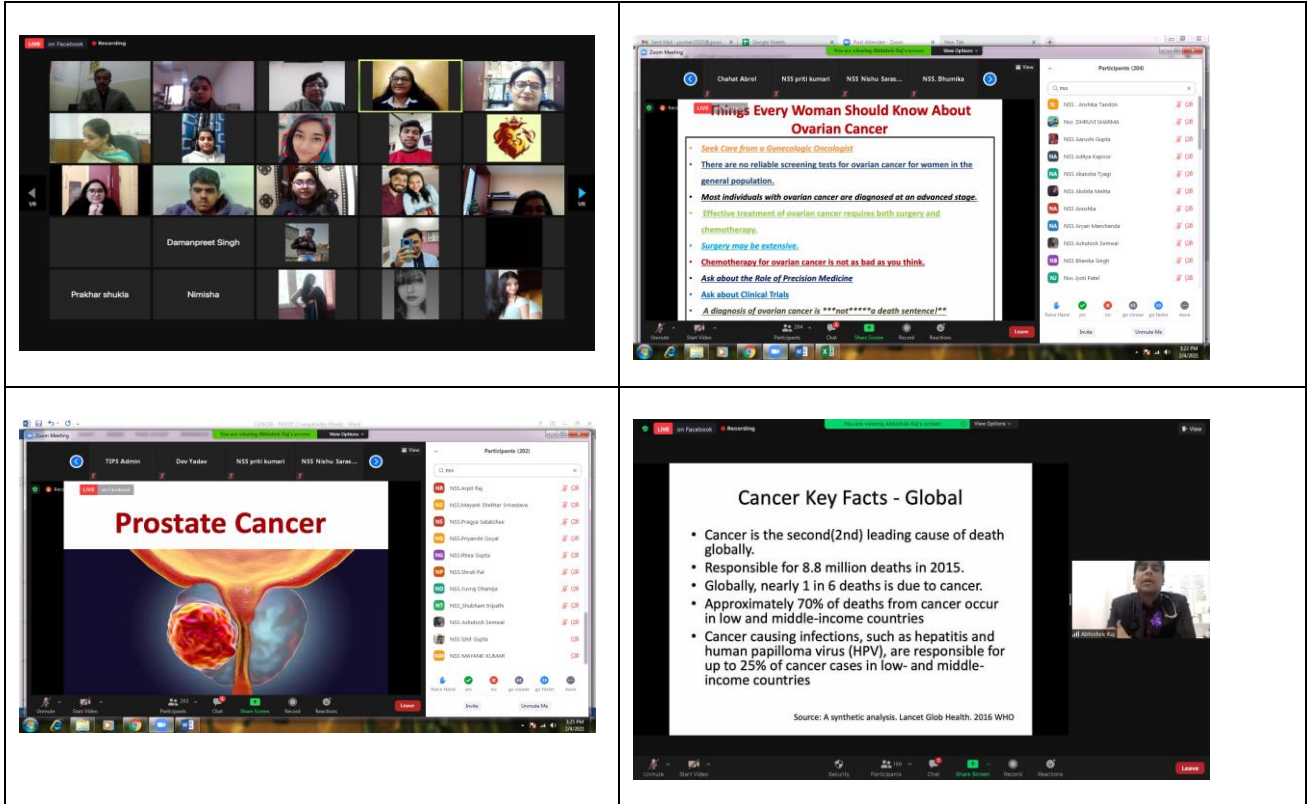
LIVE on Facebook Recording

Damanpreet Singh

Prakhar shukla Nimisha

Zoom Meeting You are viewing Abhishek Raj's screen View Options

Chahat Abrol NSS priti kumari NSS Nishu Saras... NSS. Bhumika

LIVE

Things Every Woman Should Know About Ovarian Cancer

- Seek Care from a Gynecologic Oncologist
- There are no reliable screening tests for ovarian cancer for women in the general population.
- Most individuals with ovarian cancer are diagnosed at an advanced stage.
- Effective treatment of ovarian cancer requires both surgery and chemotherapy.
- Surgery may be extensive.
- Chemotherapy for ovarian cancer is not as bad as you think.
- Ask about the Role of Precision Medicine
- Ask about Clinical Trials
- A diagnosis of ovarian cancer is ***not*****a death sentence!**

Participants (204)

NSS . Anshika Tandon
Nss. DHRUVI SHARMA
NSS Aarushi Gupta
NSS Aditya Kapoor
NSS Akansha Tyagi
NSS Akshita Mehta
NSS Anushka
NSS Aryan Manchanda
NSS Ashutosh Semwal
NSS Bhavika Singh
Nss Jyoti Patel

Raise Hand yes no go slower go faster more

Invite Unmute Me

Unmute Start Video Participants Chat Share Screen Record Reactions Leave

3:22 PM 2/4/2021

Zoom Meeting You are viewing Abhishek Raj's screen View Options

TIPS Admin Dev Yadav NSS priti kumari NSS Nishu Saras...

LIVE on Facebook

Prostate Cancer

Participants (202)

NSS Arpit Raj
NSS Mayank Shekhar Srivastava
NSS Pragya Satakshee
NSS Priyanshi Goyal
NSS Rhea Gupta
NSS Shruti Pal
NSS Yuvraj Dhamija
NSS_Shubham tripathi
NSS Ashutosh Semwal
NSS Sihil Gupta
NSS MAYANK KUMAR

Raise Hand yes no go slower go faster more

Invite Unmute Me

Unmute Start Video Participants Chat Share Screen Record Reactions Leave

3:21 PM 2/4/2021

LIVE on Facebook Recording You are viewing Abhishek Raj's screen View Options View

Cancer Key Facts - Global

- Cancer is the second(2nd) leading cause of death globally.
- Responsible for 8.8 million deaths in 2015.
- Globally, nearly 1 in 6 deaths is due to cancer.
- Approximately 70% of deaths from cancer occur in low and middle-income countries
- Cancer causing infections, such as hepatitis and human papilloma virus (HPV), are responsible for up to 25% of cancer cases in low- and middle-income countries

Source: A synthetic analysis. Lancet Glob Health. 2016 WHO

Abhishek Raj

Unmute Start Video Security Participants Chat Share Screen Record Reactions Leave